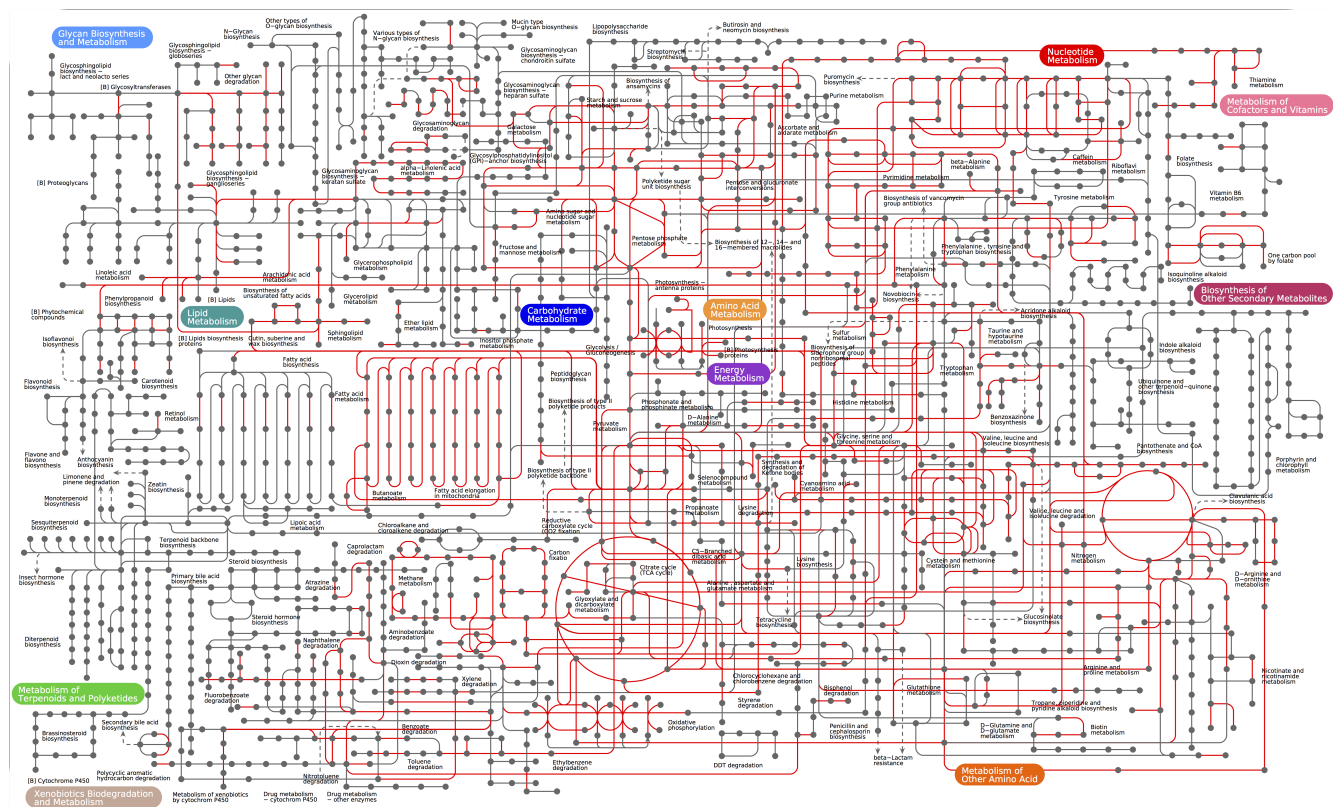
Glycan Biosynthesis and Metabolism

Glycosphingolipid biosynthesis – lact and neolacto series

N–Glycan biosynthesis

Other types of O–glycan biosynthesis

Various types of N–glycan biosynthesis

Mucin type O–glycan biosynthesis

Lipopolysaccharide biosynthesis

Butirosin and neomycin biosynthesis

Nucleotide Metabolism

Thiamine metabolism

Metabolism of Cofactors and Vitamins

Glycosphingolipid biosynthesis – globoseries

Other glycan degradation

Glycosaminoglycan biosynthesis – chondroitin sulfate

Streptomycin biosynthesis

Puromycin biosynthesis

[B] Glycosyltransferases

Glycosaminoglycan biosynthesis – heparan sulfate

Biosynthesis of ansamycins

Starch and sucrose metabolism

Purine metabolism

Glycosaminoglycan degradation

Galactose metabolism

Ascorbate and aldarate metabolism

Glycosylphosphatidylinositol (GPI)–anchor biosynthesis

beta–Alanine metabolism

Caffeine metabolism

Riboflavin metabolism

Folate biosynthesis

[B] Proteoglycans

Glycosphingolipid biosynthesis – ganglioseries

Glycosaminoglycan biosynthesis – keratan sulfate

alpha–Linolenic acid metabolism

Polyketide sugar unit biosynthesis

Pentose and glucuronate interconversions

Pyrimidine metabolism

Vitamin B6 metabolism

Biosynthesis of vancomycin group antibiotics

Tyrosine metabolism

Amino sugar and nucleotide sugar metabolism

Pentose phosphate pathway

Biosynthesis of 12–, 14– and 16–membered macrolides

Phenylalanine, tyrosine and tryptophan biosynthesis

One carbon pool by folate

Fructose and mannose metabolism

Glycerophospholipid metabolism

Linoleic acid metabolism

Arachidonic acid metabolism

Phenylalanine metabolism

Isoquinoline alkaloid biosynthesis

Photosynthesis – antenna proteins

Biosynthesis of Other Secondary Metabolites

Phenylpropanoid biosynthesis

[B] Lipids

Biosynthesis of unsaturated fatty acids

Glycerolipid metabolism

Amino Acid Metabolism

Novobiocin biosynthesis

Acridone alkaloid biosynthesis

[B] Phytochemical compounds

Lipid Metabolism

Carbohydrate Metabolism

Ether lipid metabolism

Photosynthesis

Sulfur metabolism

Taurine and hypotaurine metabolism

Isoflavonoid biosynthesis

[B] Lipids biosynthesis proteins

Cutin, suberine and wax biosynthesis

Sphingolipid metabolism

Inositol phosphate metabolism

Glycolysis / Gluconeogenesis

[B] Photosynthesis proteins

Biosynthesis of siderophore group nonribosomal peptides

Indole alkaloid biosynthesis

Fatty acid biosynthesis

Energy Metabolism

Tryptophan metabolism

Flavonoid biosynthesis

Carotenoid biosynthesis

Peptidoglycan biosynthesis

Ubiquinone and other terpenoid–quinone biosynthesis

Fatty acid metabolism

Retinol metabolism

Biosynthesis of type II polyketide products

Phosphonate and phosphinate metabolism

Histidine metabolism

Benzoxazinoid biosynthesis

D–Alanine metabolism

Pyruvate metabolism

Glycine, serine and threonine metabolism

Valine, leucine and isoleucine biosynthesis

Pantothenate and CoA biosynthesis

Flavone and flavonol biosynthesis

Anthocyanin biosynthesis

Porphyrin and chlorophyll metabolism

Limonene and pinene degradation

Zeatin biosynthesis

Biosynthesis of type II polyketide backbone

Selenocompound metabolism

Synthesis and degradation of ketone bodies

Cyanoamino acid metabolism

Monoterpenoid biosynthesis

Butanoate metabolism

Fatty acid elongation in mitochondria

Clavulanic acid biosynthesis

Valine, leucine and isoleucine degradation

Sesquiterpenoid biosynthesis

Lipoic acid metabolism

Chloroalkane and chloroalkene degradation

Reductive carboxylate cycle (CO2 fixation)

Propanoate metabolism

Lysine degradation

Terpenoid backbone biosynthesis

Caprolactam degradation

Carbon fixation

C5–Branched dibasic acid metabolism

Lysine biosynthesis

Cysteine and methionine metabolism

Nitrogen metabolism

Insect hormone biosynthesis

Steroid biosynthesis

Citrate cycle (TCA cycle)

D–Arginine and D–ornithine metabolism

Primary bile acid biosynthesis

Atrazine degradation

Methane metabolism

Glyoxylate and dicarboxylate metabolism

Alanine, aspartate and glutamate metabolism

Steroid hormone biosynthesis

Tetracycline biosynthesis

Glucosinolate biosynthesis

Diterpenoid biosynthesis

Naphthalene degradation

Aminobenzoate degradation

Dioxin degradation

Arginine and proline metabolism

Nicotinate and nicotinamide metabolism

Metabolism of Terpenoids and Polyketides

Fluorobenzoate degradation

Xylene degradation

Chlorocyclohexane and chlorobenzene degradation

Bisphenol degradation

Glutathione metabolism

Styrene degradation

Oxidative phosphorylation

Tropane, piperidine and pyridine alkaloid biosynthesis

Secondary bile acid biosynthesis

Benzoate degradation

Penicillin and cephalosporin biosynthesis

D–Glutamine and D–glutamate metabolism

Biotin metabolism

Brassinosteroid biosynthesis

Toluene degradation

DDT degradation

beta–Lactam resistance

Metabolism of Other Amino Acids

[B] Cytochrome P450

Polycyclic aromatic hydrocarbon degradation

Nitrotoluene degradation

Ethylbenzene degradation

Xenobiotics Biodegradation and Metabolism

Metabolism of xenobiotics by cytochrome P450

Drug metabolism – cytochrome P450

Drug metabolism – other enzymes